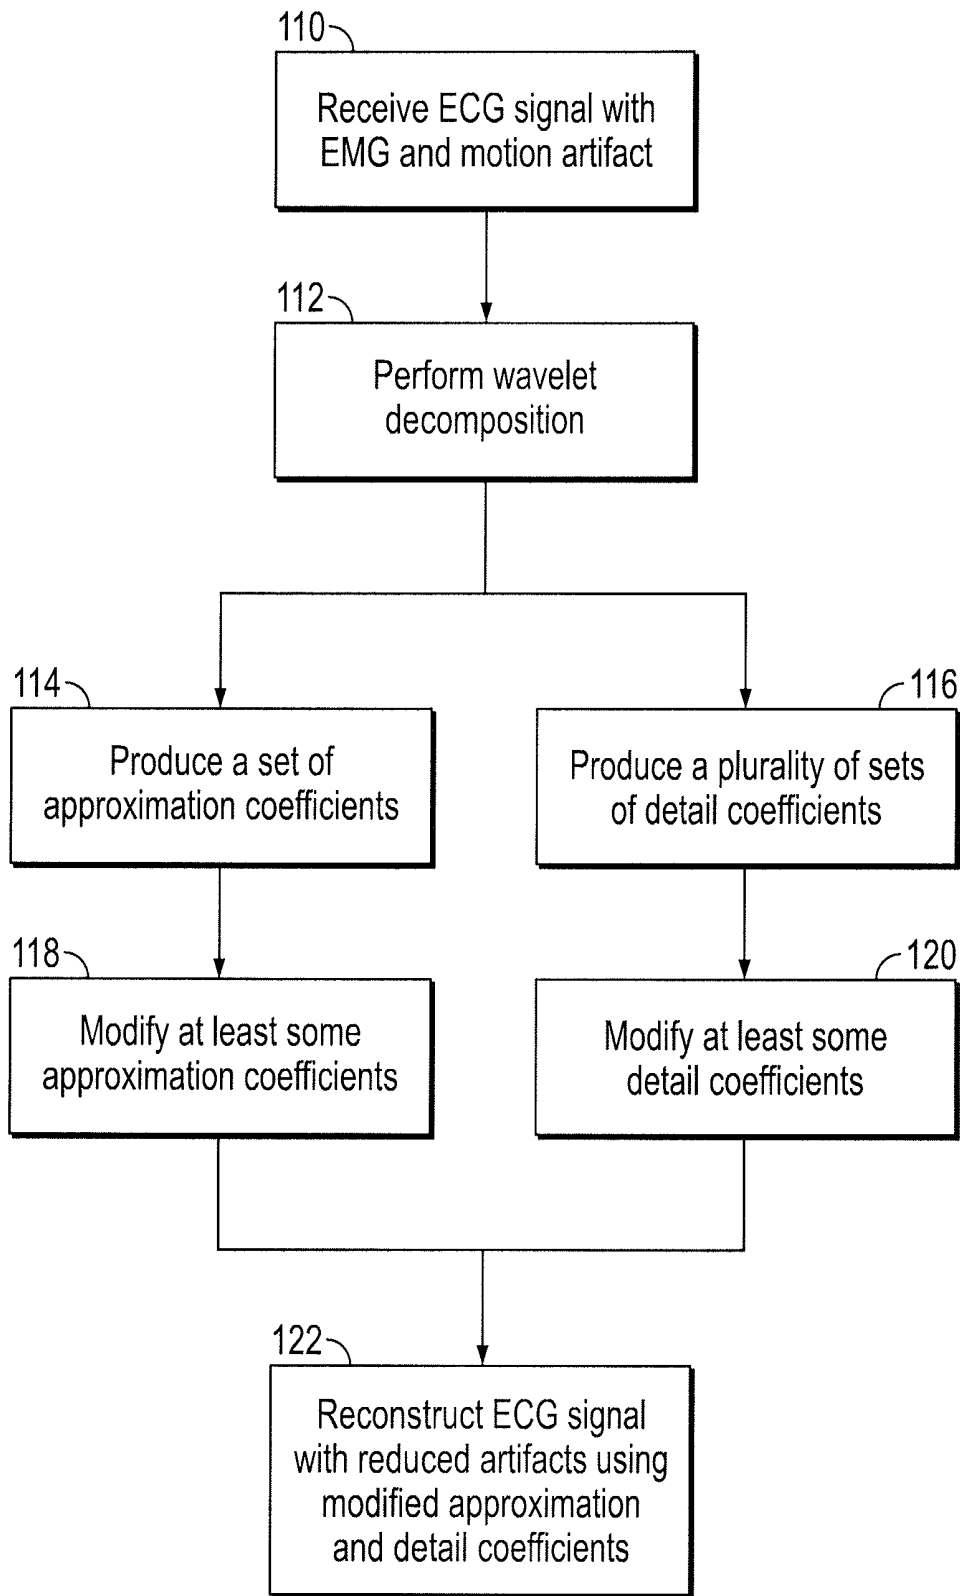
110

Receive ECG signal with EMG and motion artifact

112

Perform wavelet decomposition

114

Produce a set of approximation coefficients

116

Produce a plurality of sets of detail coefficients

118

Modify at least some approximation coefficients

120

Modify at least some detail coefficients

122

Reconstruct ECG signal with reduced artifacts using modified approximation and detail coefficients